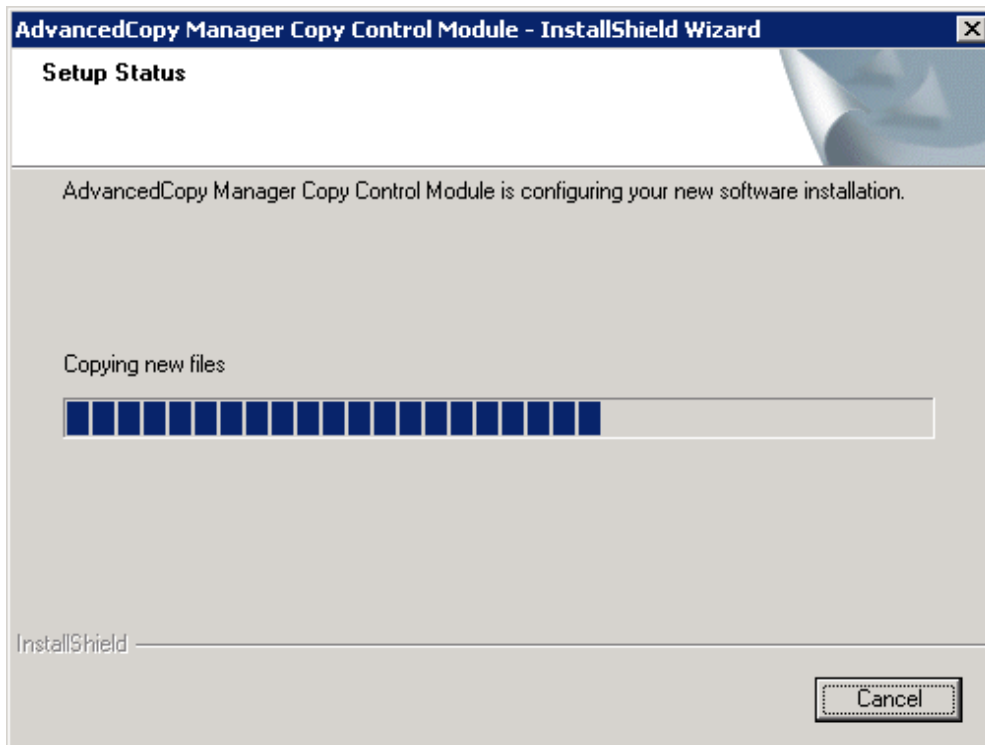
AdvancedCopy Manager Copy Control Module - InstallShield Wizard

Setup Status

AdvancedCopy Manager Copy Control Module is configuring your new software installation.

Copying new files

InstallShield

Cancel